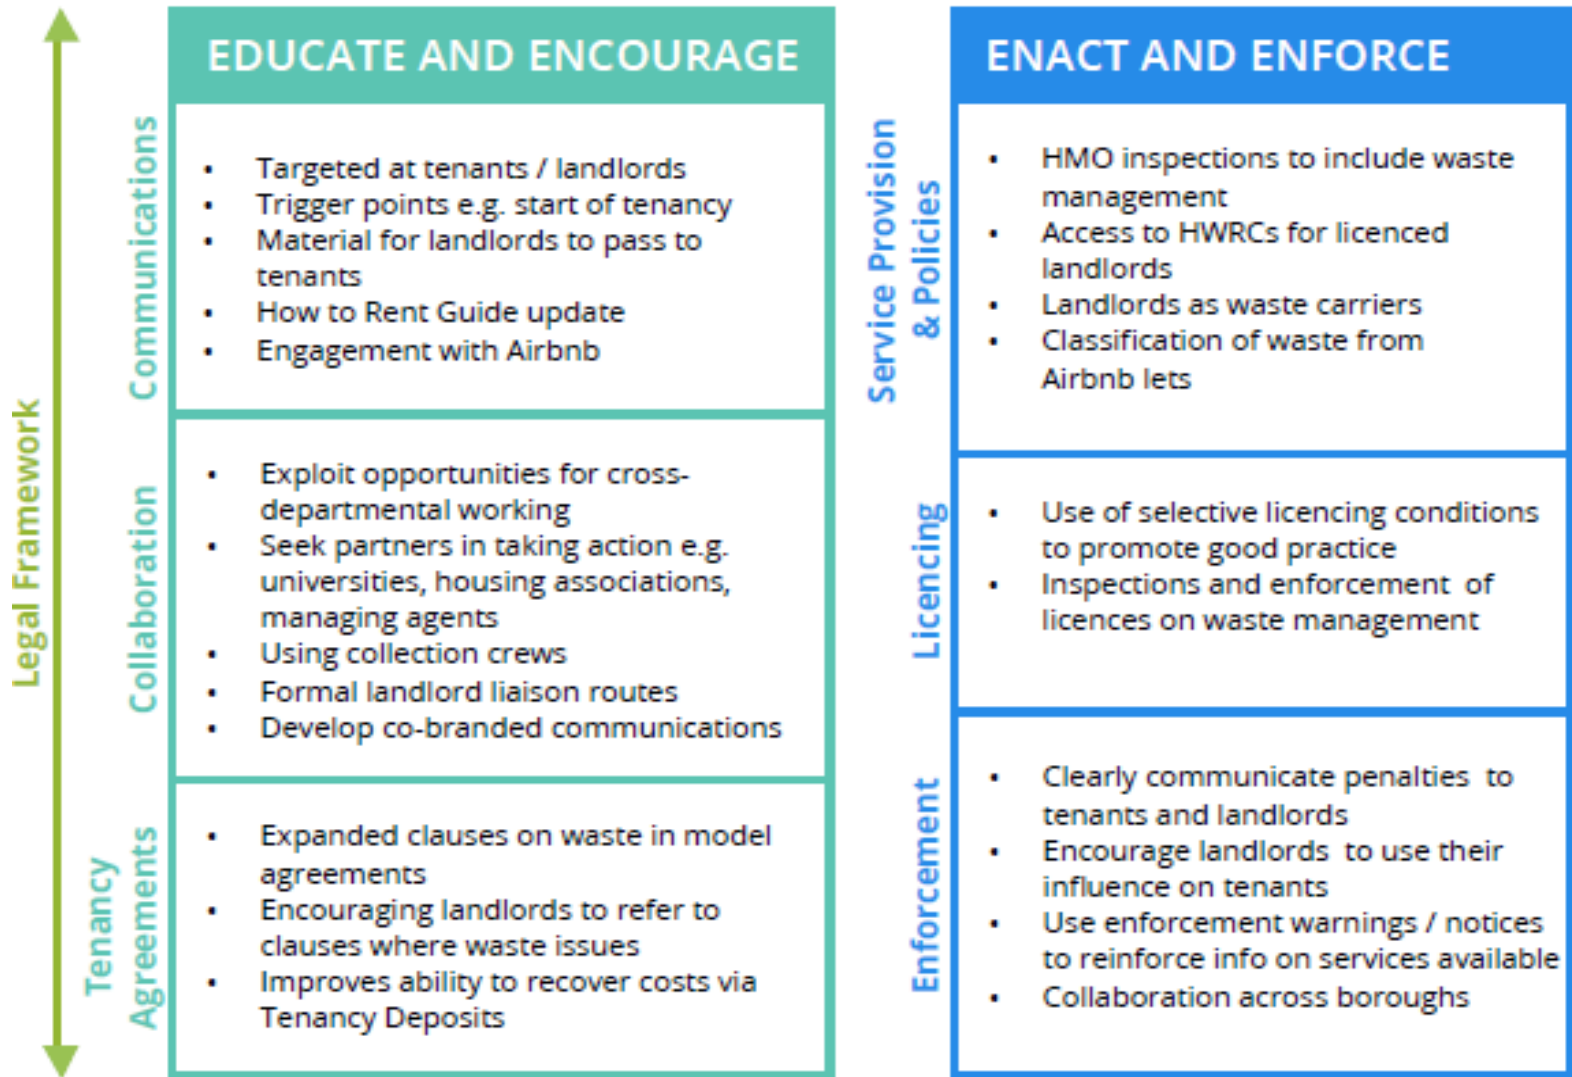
Legal Framework

EDUCATE AND ENCOURAGE

Communications

- Targeted at tenants / landlords
- Trigger points e.g. start of tenancy
- Material for landlords to pass to tenants
- How to Rent Guide update
- Engagement with Airbnb

Collaboration

- Exploit opportunities for cross-departmental working
- Seek partners in taking action e.g. universities, housing associations, managing agents
- Using collection crews
- Formal landlord liaison routes
- Develop co-branded communications

Tenancy Agreements

- Expanded clauses on waste in model agreements
- Encouraging landlords to refer to clauses where waste issues
- Improves ability to recover costs via Tenancy Deposits

ENACT AND ENFORCE

Service Provision & Policies

- HMO inspections to include waste management
- Access to HWRCs for licenced landlords
- Landlords as waste carriers
- Classification of waste from Airbnb lets

Licencing

- Use of selective licencing conditions to promote good practice
- Inspections and enforcement of licences on waste management

Enforcement

- Clearly communicate penalties to tenants and landlords
- Encourage landlords to use their influence on tenants
- Use enforcement warnings / notices to reinforce info on services available
- Collaboration across boroughs